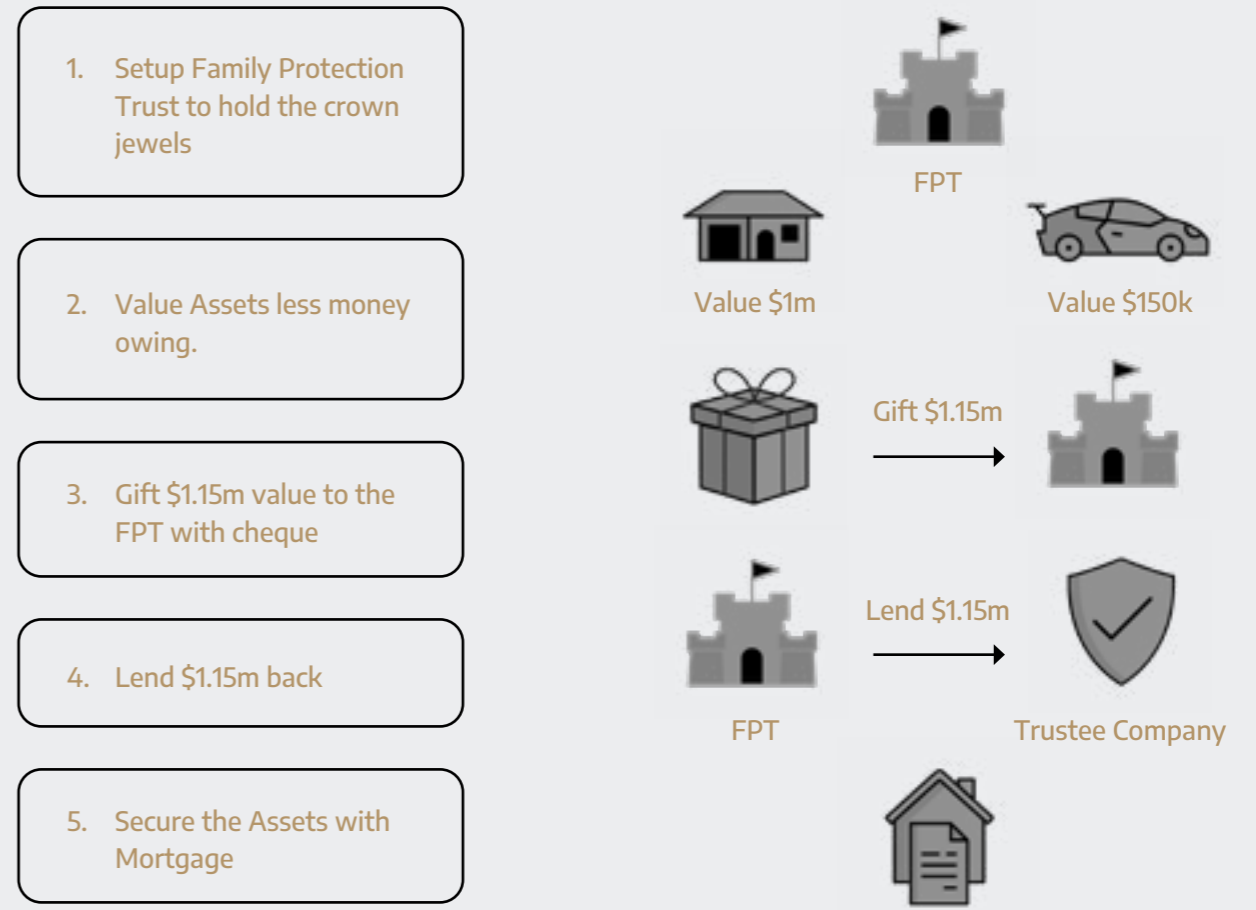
1. Setup Family Protection Trust to hold the crown jewels

2. Value Assets less money owing.

3. Gift $1.15m value to the FPT with cheque

4. Lend $1.15m back

5. Secure the Assets with Mortgage

FPT

Value $1m

Value $150k

Gift $1.15m

Lend $1.15m

FPT

Trustee Company